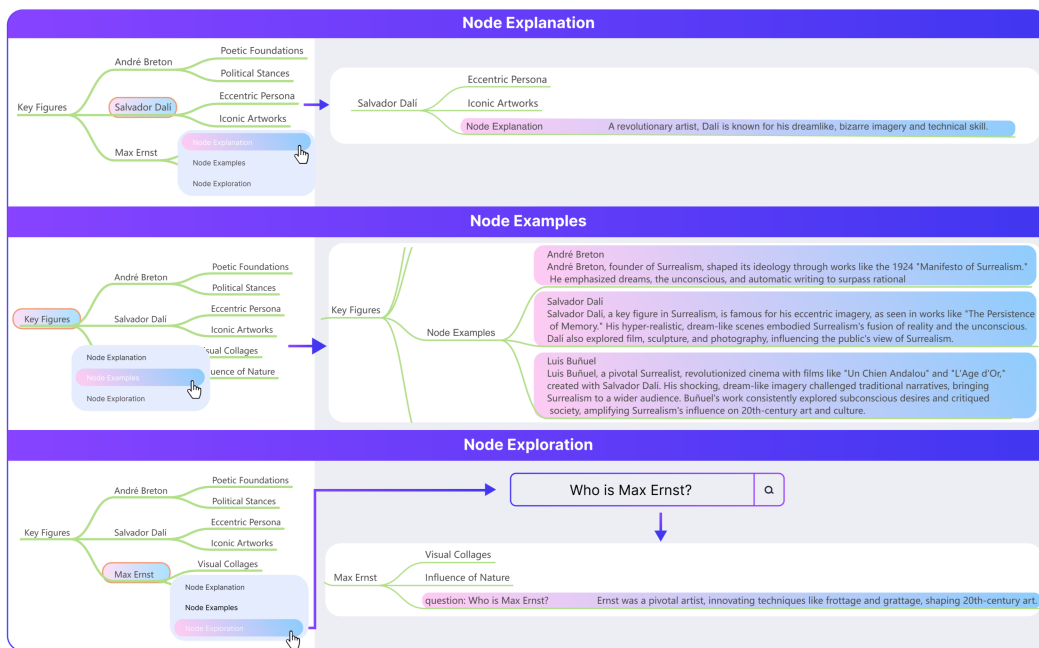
Node Explanation

Key Figures
André Breton
Poetic Foundations
Political Stances
Salvador Dalí
Eccentric Persona
Iconic Artworks
Max Ernst
Node Explanation
Node Examples
Node Exploration

Salvador Dalí
Eccentric Persona
Iconic Artworks
Node Explanation
A revolutionary artist, Dalí is known for his dreamlike, bizarre imagery and technical skill.

Node Examples

Key Figures
André Breton
Poetic Foundations
Political Stances
Salvador Dalí
Eccentric Persona
Iconic Artworks
Node Explanation
Node Examples
Node Exploration
Visual Collages
uence of Nature

Key Figures
Node Examples
André Breton
André Breton, founder of Surrealism, shaped its ideology through works like the 1924 "Manifesto of Surrealism." He emphasized dreams, the unconscious, and automatic writing to surpass rational

Salvador Dalí
Salvador Dalí, a key figure in Surrealism, is famous for his eccentric imagery, as seen in works like "The Persistence of Memory." His hyper-realistic, dream-like scenes embodied Surrealism's fusion of reality and the unconscious. Dalí also explored film, sculpture, and photography, influencing the public's view of Surrealism.

Luis Buñuel
Luis Buñuel, a pivotal Surrealist, revolutionized cinema with films like "Un Chien Andalou" and "L'Age d'Or," created with Salvador Dalí. His shocking, dream-like imagery challenged traditional narratives, bringing Surrealism to a wider audience. Buñuel's work consistently explored subconscious desires and critiqued society, amplifying Surrealism's influence on 20th-century art and culture.

Node Exploration

Key Figures
André Breton
Poetic Foundations
Political Stances
Salvador Dalí
Eccentric Persona
Iconic Artworks
Max Ernst
Visual Collages
Node Explanation
Node Examples
Node Exploration

Who is Max Ernst?

Max Ernst
Visual Collages
Influence of Nature
question: Who is Max Ernst?
Ernst was a pivotal artist, innovating techniques like frottage and grattage, shaping 20th-century art.